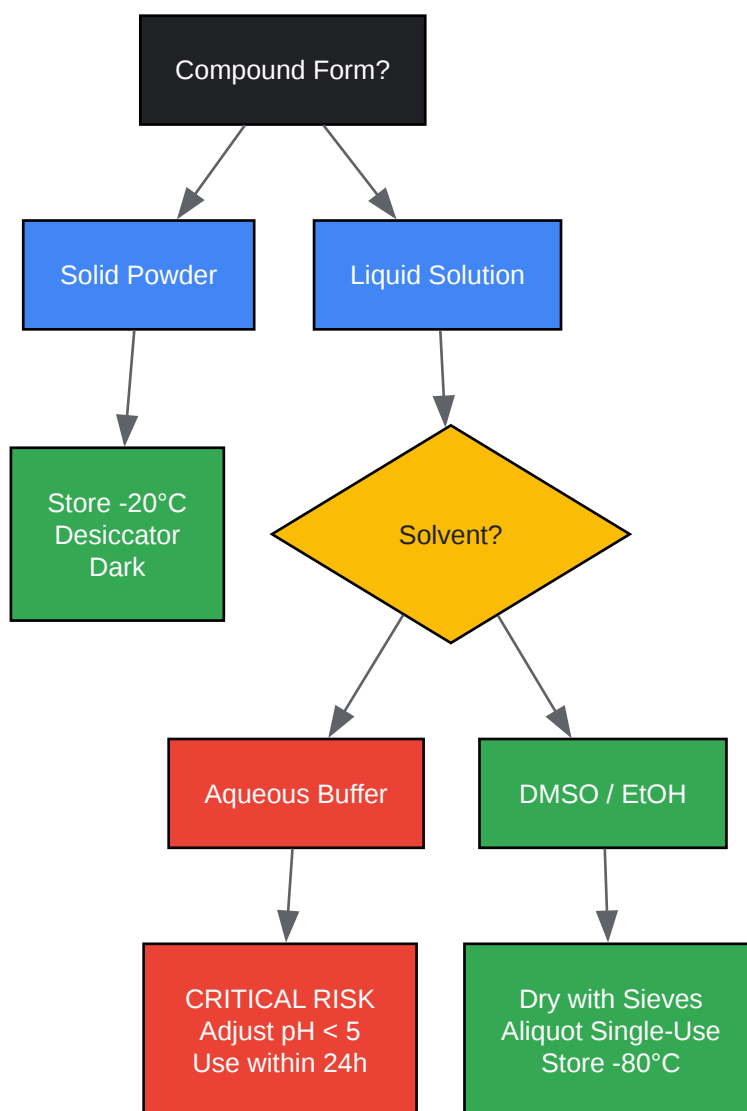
Compound Form?

Solid Powder

Liquid Solution

Store -20°C
Desiccator
Dark

Solvent?

Aqueous Buffer

DMSO / EtOH

CRITICAL RISK
Adjust pH < 5
Use within 24h

Dry with Sieves
Aliquot Single-Use
Store -80°C